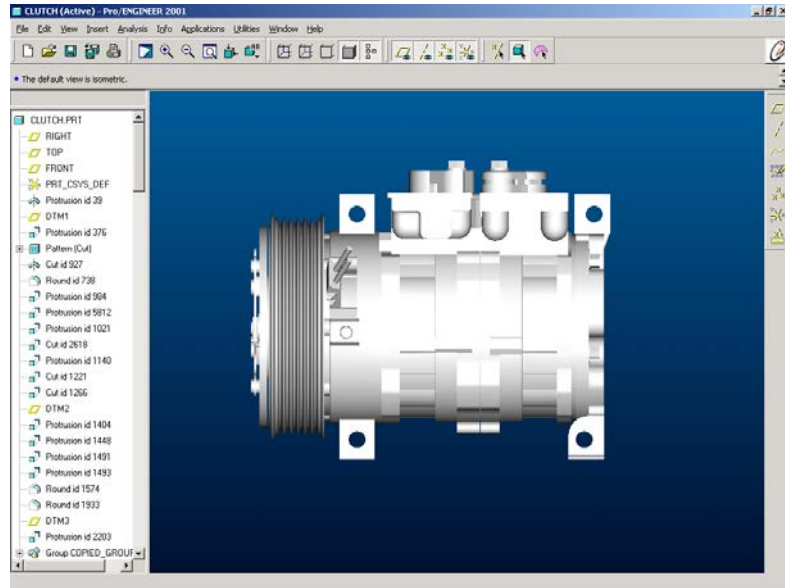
CLUTCH (Active) - Pro/ENGINEER 2001

File Edit View Insert Analysis Info Applications Utilities Window Help

• The default view is isometric.

CLUTCH.PRT
RIGHT
TOP
FRONT
PRT_CSYS_DEF
Protrusion id 29
DTM1
Protrusion id 376
Pattern (Cut)
Cut id 927
Round id 738
Protrusion id 984
Protrusion id 5812
Protrusion id 1021
Cut id 2618
Protrusion id 1140
Cut id 1221
Cut id 1266
DTM2
Protrusion id 1404
Protrusion id 1448
Protrusion id 1491
Protrusion id 1493
Round id 1574
Round id 1933
DTM3
Protrusion id 2203
Group COPIED_GROUP